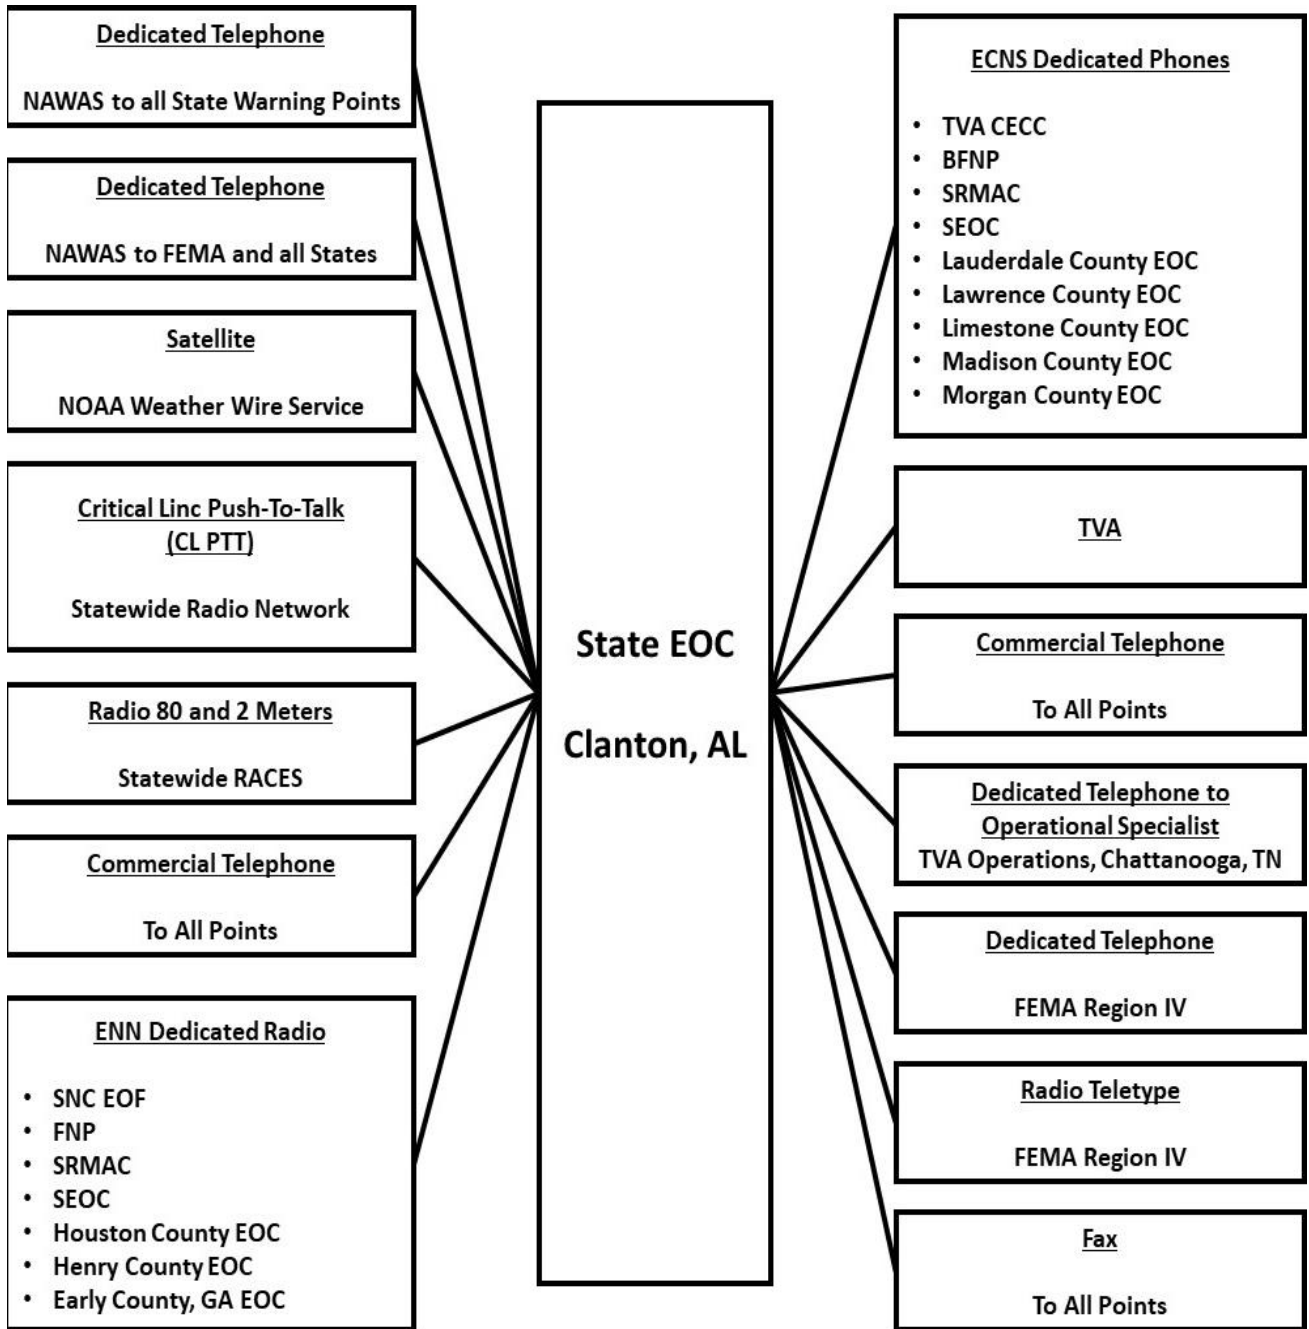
Dedicated Telephone

NAWAS to all State Warning Points

Dedicated Telephone

NAWAS to FEMA and all States

Satellite

NOAA Weather Wire Service

Critical Linc Push-To-Talk (CL PTT)

Statewide Radio Network

Radio 80 and 2 Meters

Statewide RACES

Commercial Telephone

To All Points

ENN Dedicated Radio

- SNC EOF
- FNP
- SRMAC
- SEOC
- Houston County EOC
- Henry County EOC
- Early County, GA EOC

State EOC

Clanton, AL

ECNS Dedicated Phones

- TVA CECC
- BFNP
- SRMAC
- SEOC
- Lauderdale County EOC
- Lawrence County EOC
- Limestone County EOC
- Madison County EOC
- Morgan County EOC

TVA

Commercial Telephone

To All Points

Dedicated Telephone to Operational Specialist
TVA Operations, Chattanooga, TN

Dedicated Telephone

FEMA Region IV

Radio Teletype

FEMA Region IV

Fax

To All Points